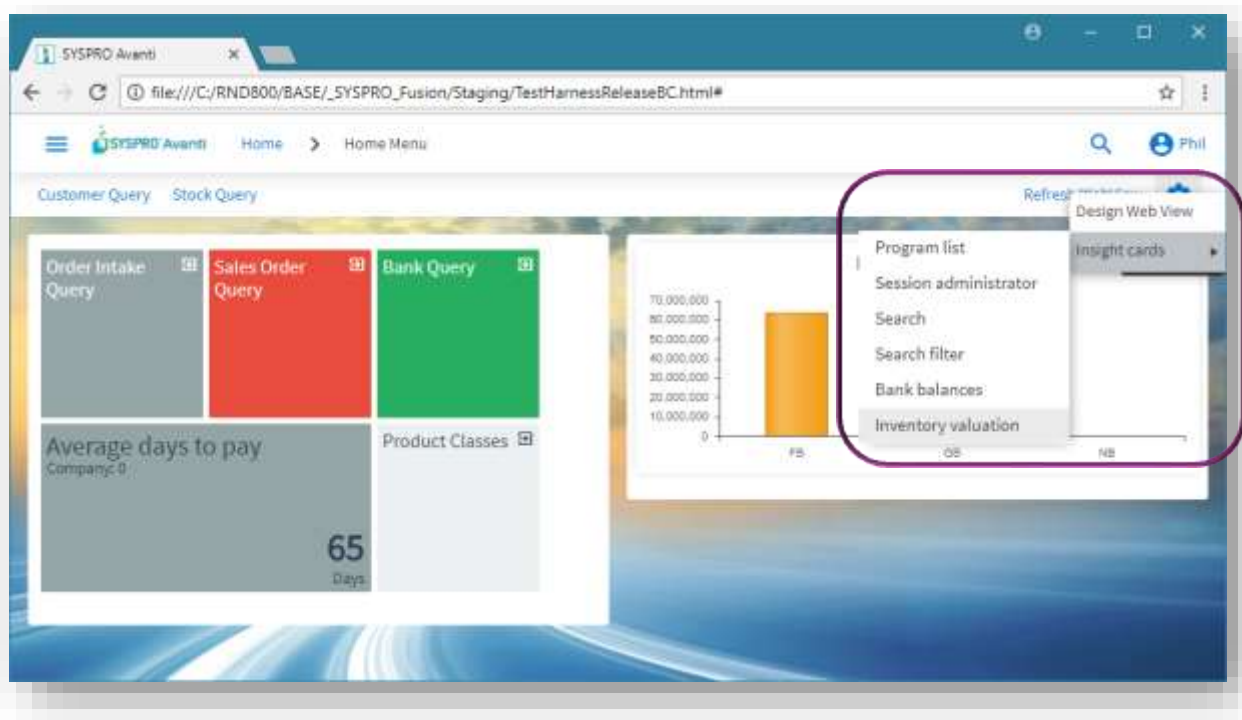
SYSPRO Avanti ×

file:///C:/RND800/BASE/_SYSPRO_Fusion/Staging/TestHarnessReleaseBC.html#

SYSPRO Avanti Home > Home Menu

Phil

Customer Query Stock Query

Refresh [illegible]

Design Web View

Insight cards ▸

Program list

Session administrator

Search

Search filter

Bank balances

Inventory valuation

Order Intake Query

Sales Order Query

Bank Query

Average days to pay
Company: 0

65
Days

Product Classes

70,000,000
60,000,000
50,000,000
40,000,000
30,000,000
20,000,000
10,000,000
0

FB GB NB